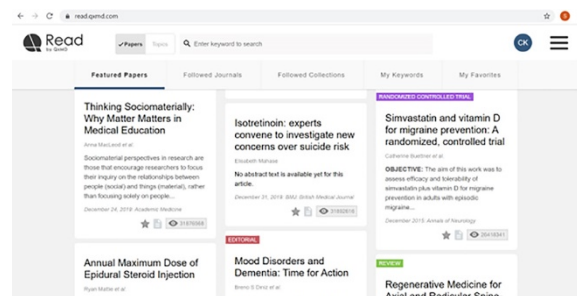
read.qxmd.com

Read by QxMD

Papers Topics

Enter keyword to search

CK

Featured Papers

Followed Journals

Followed Collections

My Keywords

My Favorites

Thinking Sociomaterially: Why Matter Matters in Medical Education

Anna MacLeod et al.

Sociomaterial perspectives in research are those that encourage researchers to focus their inquiry on the relationships between people (social) and things (material), rather than focusing solely on people...

December 24, 2019: Academic Medicine

31876068

Isotretinoin: experts convene to investigate new concerns over suicide risk

Elisabeth Mahase

No abstract text is available yet for this article.

December 31, 2019: BMJ: British Medical Journal

31892616

RANDOMIZED CONTROLLED TRIAL

Simvastatin and vitamin D for migraine prevention: A randomized, controlled trial

Catherine Buettner et al.

OBJECTIVE: The aim of this work was to assess efficacy and tolerability of simvastatin plus vitamin D for migraine prevention in adults with episodic migraine...

December 2015: Annals of Neurology

26416341

Annual Maximum Dose of Epidural Steroid Injection

Ryan Mattie et al.

EDITORIAL

Mood Disorders and Dementia: Time for Action

Breno S Diniz et al.

REVIEW

Regenerative Medicine for Axial and Radicular Spine